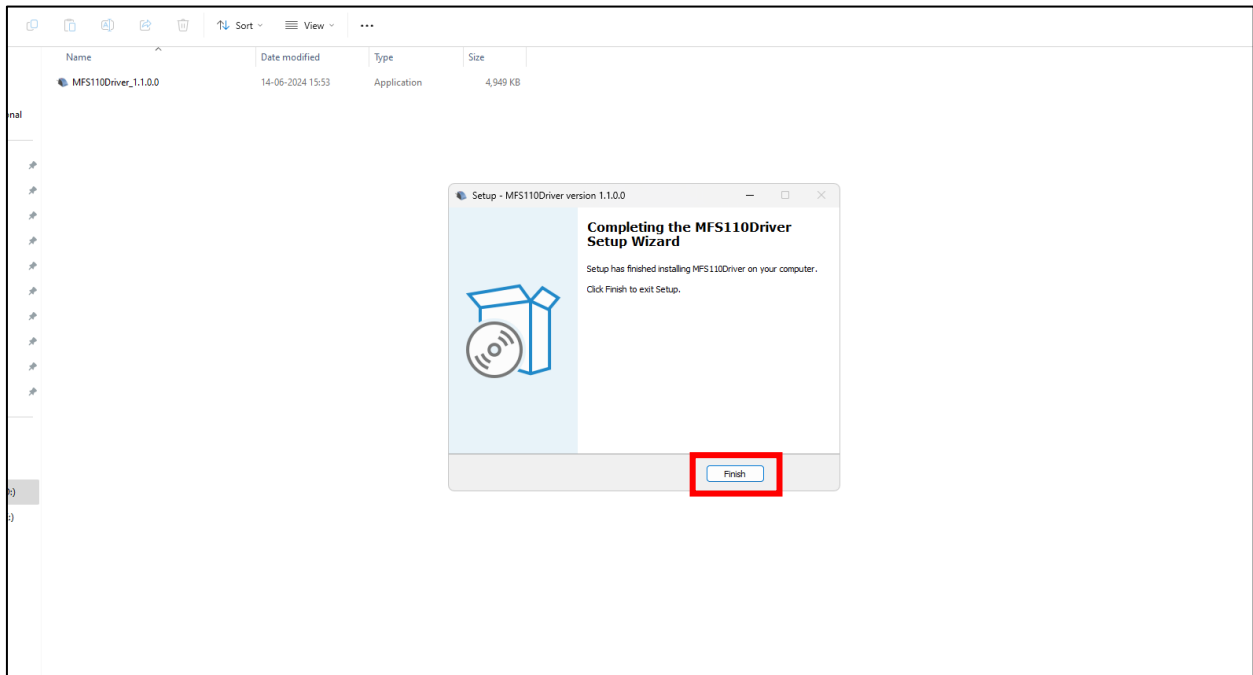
Sort View ···

| Name | Date modified | Type | Size |
|---|---|---|---|
| MFS110Driver_1.1.0.0 | 14-06-2024 15:53 | Application | 4,949 KB |

onal

:)

:)

Setup - MFS110Driver version 1.1.0.0

Completing the MFS110Driver Setup Wizard

Setup has finished installing MFS110Driver on your computer.

Click Finish to exit Setup.

Finish